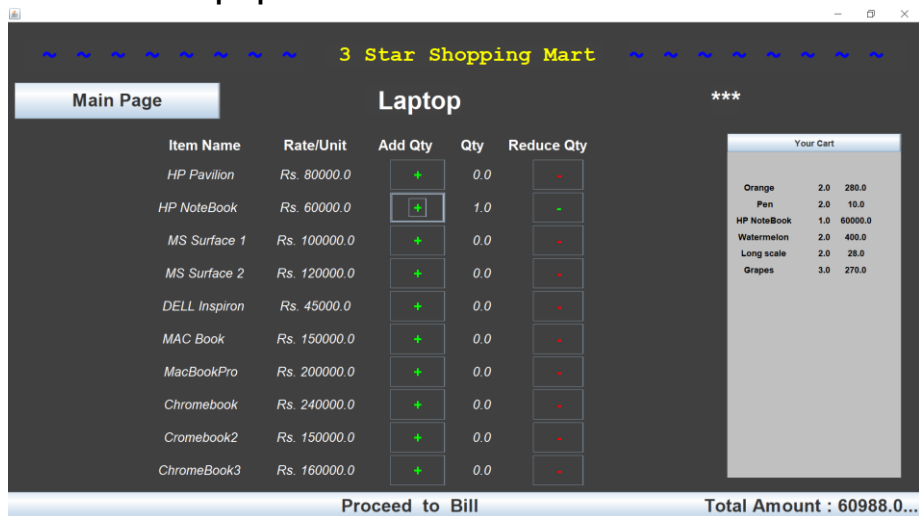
~ ~ ~ ~ ~ ~ ~ ~ 3 Star Shopping Mart ~ ~ ~ ~ ~ ~ ~ ~

Main Page

Laptop

***

| Item Name | Rate/Unit | Add Qty | Qty | Reduce Qty |
|---|---|---|---|---|
| HP Pavilion | Rs. 80000.0 | + | 0.0 | - |
| HP NoteBook | Rs. 60000.0 | + | 1.0 | - |
| MS Surface 1 | Rs. 100000.0 | + | 0.0 | - |
| MS Surface 2 | Rs. 120000.0 | + | 0.0 | - |
| DELL Inspiron | Rs. 45000.0 | + | 0.0 | - |
| MAC Book | Rs. 150000.0 | + | 0.0 | - |
| MacBookPro | Rs. 200000.0 | + | 0.0 | - |
| Chromebook | Rs. 240000.0 | + | 0.0 | - |
| Cromebook2 | Rs. 150000.0 | + | 0.0 | - |
| ChromeBook3 | Rs. 160000.0 | + | 0.0 | - |

Your Cart

| | | |
|---|---|---|
| Orange | 2.0 | 280.0 |
| Pen | 2.0 | 10.0 |
| HP NoteBook | 1.0 | 60000.0 |
| Watermelon | 2.0 | 400.0 |
| Long scale | 2.0 | 28.0 |
| Grapes | 3.0 | 270.0 |

Proceed to Bill

Total Amount : 60988.0...